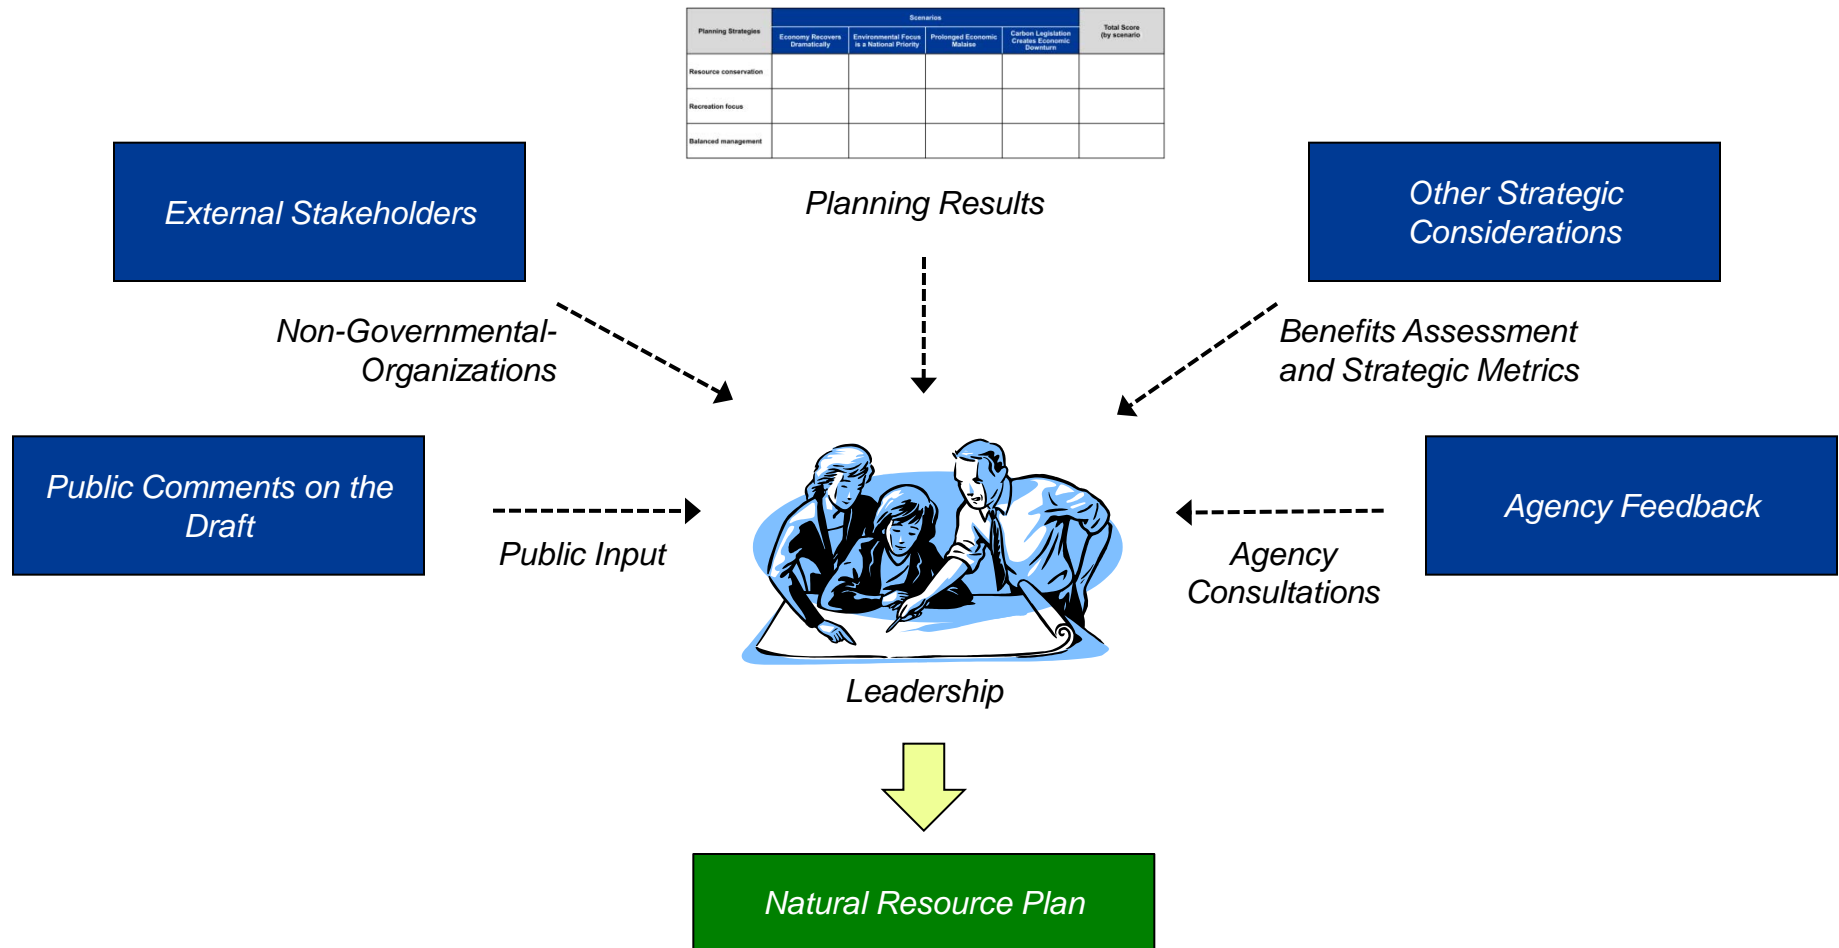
| Planning Strategies | Scenarios: Economy Recovers Dramatically | Environmental Focus is a National Priority | Prolonged Economic Malaise | Carbon Legislation Creates Economic Downturn | Total Score (by scenario) |
|---|---|---|---|---|---|
| Resource conservation | | | | | |
| Recreation focus | | | | | |
| Balanced management | | | | | |

Planning Results

External Stakeholders

Other Strategic Considerations

Non-Governmental-Organizations

Benefits Assessment and Strategic Metrics

Public Comments on the Draft

Public Input

Agency Feedback

Agency Consultations

Leadership

Natural Resource Plan